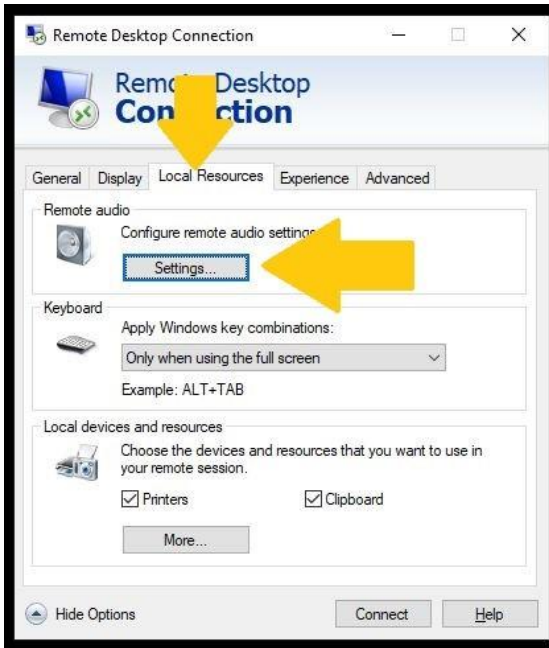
Remote Desktop Connection

Remo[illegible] Desktop
Con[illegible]ction

General Display Local Resources Experience Advanced

Remote audio
Configure remote audio setting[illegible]
Settings...

Keyboard
Apply Windows key combinations:
Only when using the full screen
Example: ALT+TAB

Local devices and resources
Choose the devices and resources that you want to use in your remote session.
Printers
Clipboard
More...

Hide Options
Connect
Help